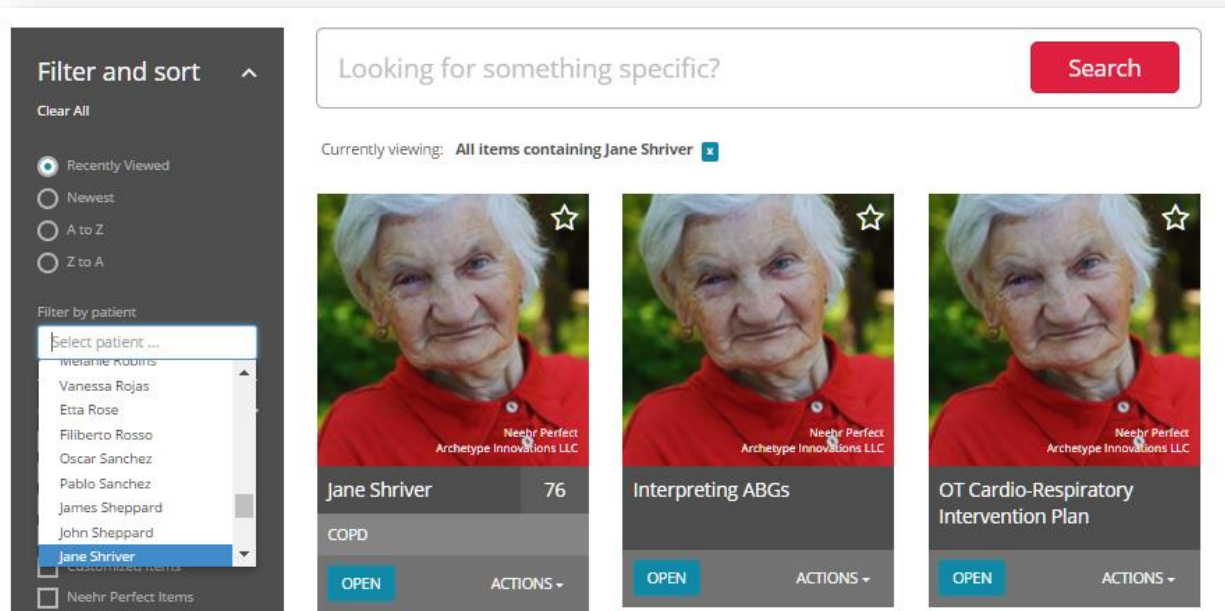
Filter and sort

Clear All

Recently Viewed
Newest
A to Z
Z to A

Filter by patient

Select patient ...

Melanie Robins
Vanessa Rojas
Etta Rose
Filiberto Rosso
Oscar Sanchez
Pablo Sanchez
James Sheppard
John Sheppard
Jane Shriver

Customized Items
Neehr Perfect Items

Looking for something specific?

Search

Currently viewing: All items containing Jane Shriver x

Neehr Perfect
Archetype Innovations LLC

Jane Shriver 76

COPD

OPEN ACTIONS

Neehr Perfect
Archetype Innovations LLC

Interpreting ABGs

OPEN ACTIONS

Neehr Perfect
Archetype Innovations LLC

OT Cardio-Respiratory Intervention Plan

OPEN ACTIONS